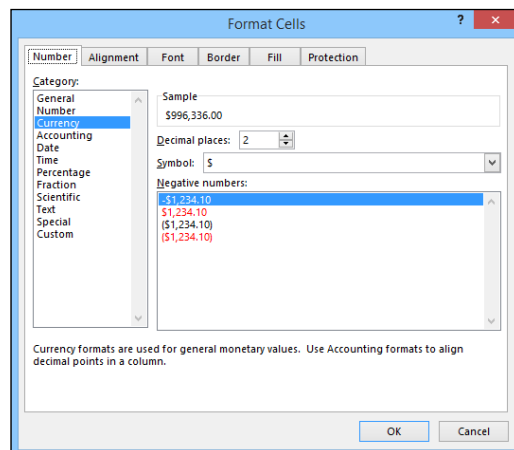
Format Cells

?

Number Alignment Font Border Fill Protection

Category:

General
Number
Currency
Accounting
Date
Time
Percentage
Fraction
Scientific
Text
Special
Custom

Sample

$996,336.00

Decimal places: 2

Symbol: $

Negative numbers:

-$1,234.10
$1,234.10
($1,234.10)
($1,234.10)

Currency formats are used for general monetary values. Use Accounting formats to align decimal points in a column.

OK Cancel